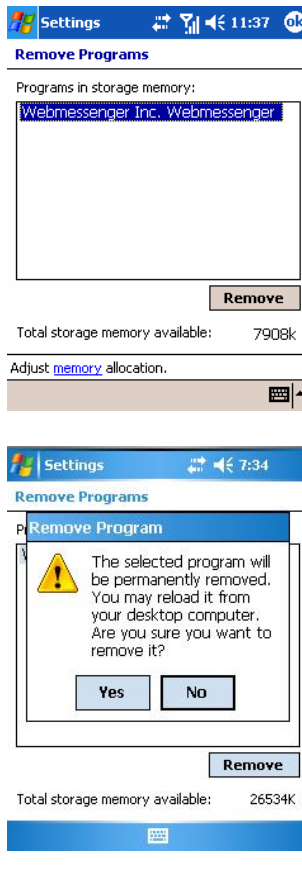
Settings 11:37 ok

Remove Programs

Programs in storage memory:

Webmessenger Inc. Webmessenger

Remove

Total storage memory available: 7908k

Adjust memory allocation.

Settings 7:34

Remove Programs

P

W

Remove Program

The selected program will be permanently removed. You may reload it from your desktop computer. Are you sure you want to remove it?

Yes

No

Remove

Total storage memory available: 26534K